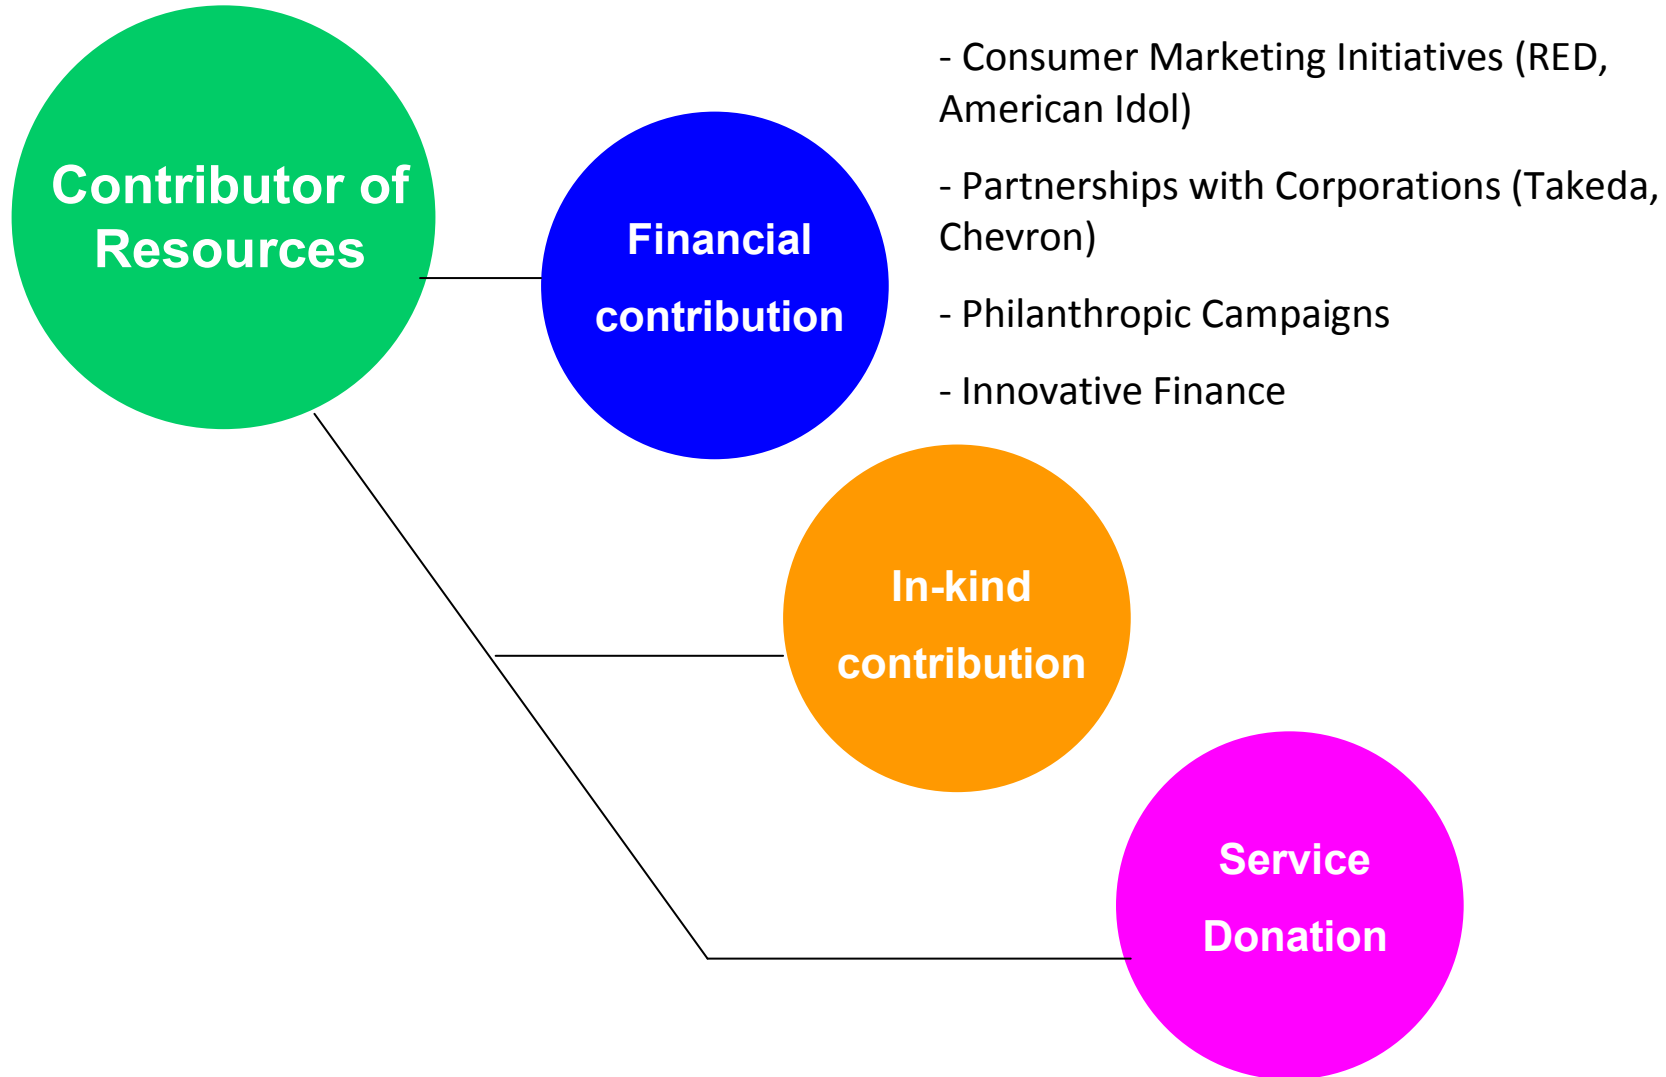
Contributor of Resources

Financial contribution

- Consumer Marketing Initiatives (RED, American Idol)

- Partnerships with Corporations (Takeda, Chevron)

- Philanthropic Campaigns

- Innovative Finance

In-kind contribution

Service Donation